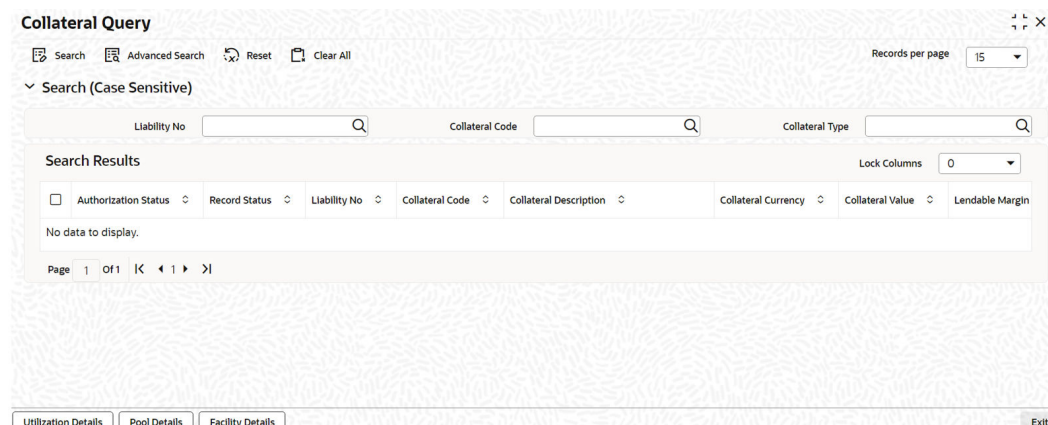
Collateral Query

Search Advanced Search Reset Clear All

Records per page 15

Search (Case Sensitive)

Liability No

Collateral Code

Collateral Type

Search Results

Lock Columns 0

| Authorization Status | Record Status | Liability No | Collateral Code | Collateral Description | Collateral Currency | Collateral Value | Lendable Margin |
|---|---|---|---|---|---|---|---|
| No data to display. | | | | | | | |

Page 1 Of 1 1

Utilization Details Pool Details Facility Details

Exit